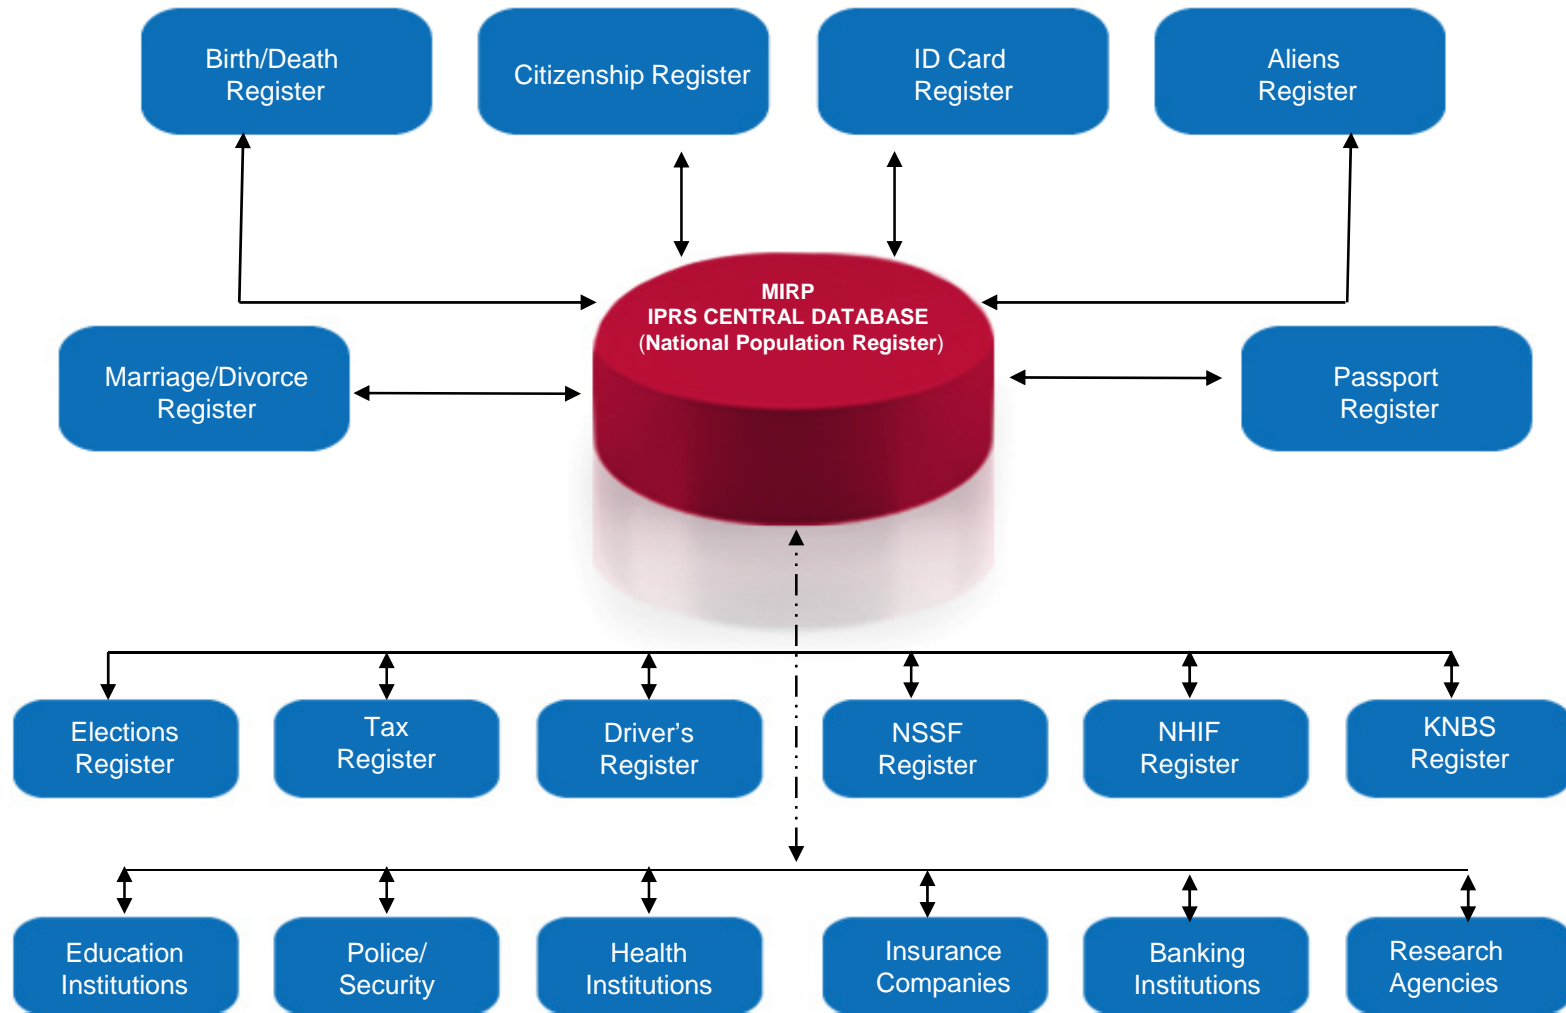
Birth/Death Register

Citizenship Register

ID Card Register

Aliens Register

MIRP
IPRS CENTRAL DATABASE
(National Population Register)

Marriage/Divorce Register

Passport Register

Elections Register

Tax Register

Driver's Register

NSSF Register

NHIF Register

KNBS Register

Education Institutions

Police/ Security

Health Institutions

Insurance Companies

Banking Institutions

Research Agencies